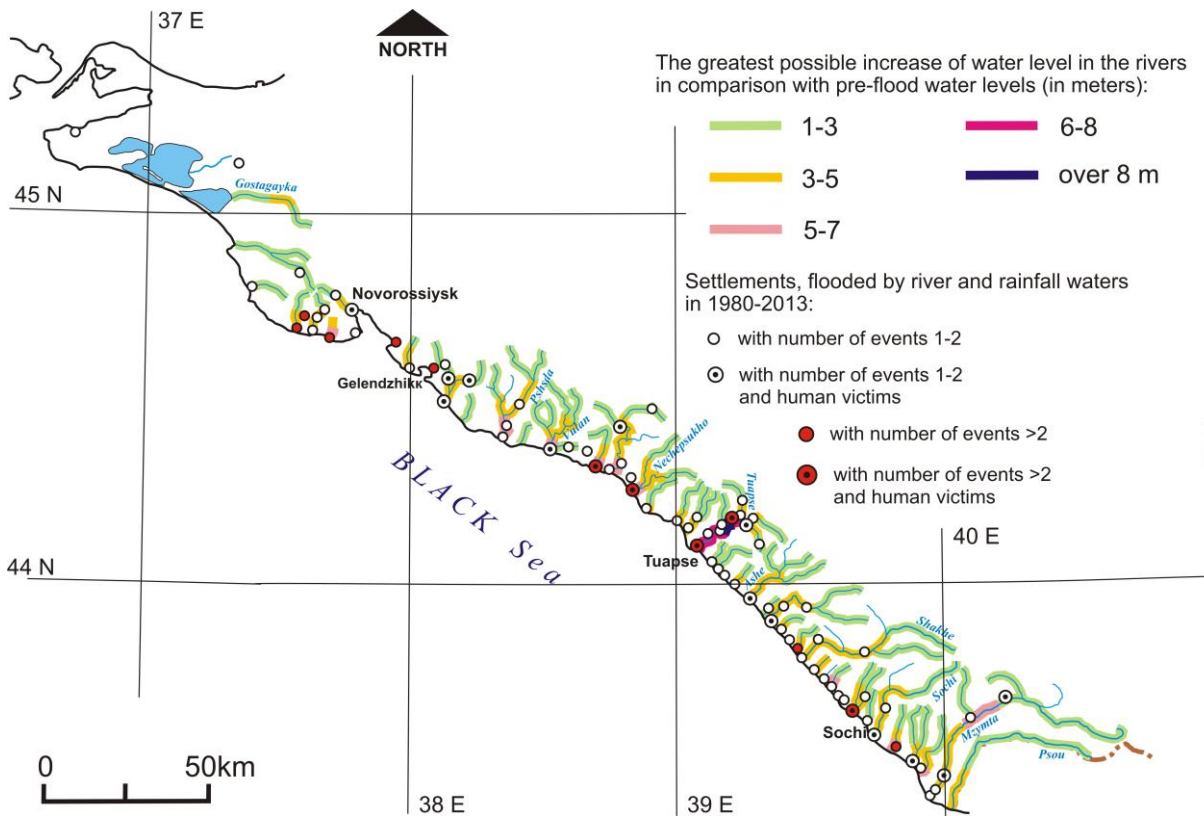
37 E

NORTH

The greatest possible increase of water level in the rivers in comparison with pre-flood water levels (in meters):

1-3

3-5

5-7

6-8

over 8 m

Settlements, flooded by river and rainfall waters in 1980-2013:

with number of events 1-2

with number of events 1-2 and human victims

with number of events >2

with number of events >2 and human victims

45 N

Gostagayka

Novorossiysk

Gelendzhikк

Pshada

Vulan

Nechepsukho

Tuapse

BLACK Sea

Tuapse

Ashe

44 N

40 E

Shakhe

Sochi

Sochi

Mzymta

Psou

0

50km

38 E

39 E